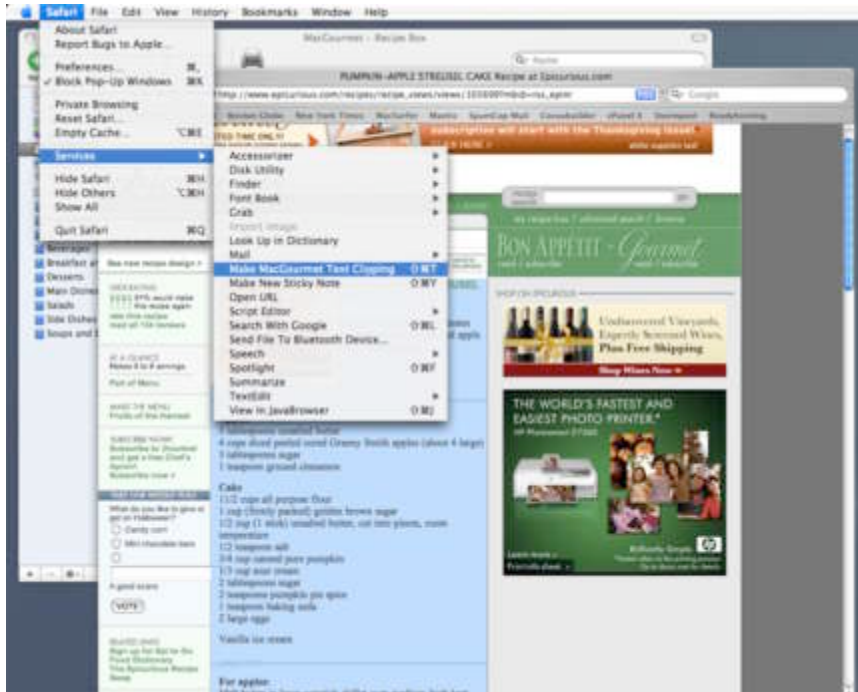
Safari File Edit View History Bookmarks Window Help

About Safari
Report Bugs to Apple...
Preferences... ⌘,
✓ Block Pop-Up Windows ⇧⌘K
Private Browsing
Reset Safari...
Empty Cache... ⌥⌘E
Services
Hide Safari ⌘H
Hide Others ⌥⌘H
Show All
Quit Safari ⌘Q

MacGourmet - Recipe Box

PUMPKIN-APPLE STREUSEL CAKE Recipe at Epicurious.com

http://www.epicurious.com/recipes/recipe_views/views/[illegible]

Accessorizer
Disk Utility
Finder
Font Book
Grab
Import Image
Look Up in Dictionary
Mail
Make MacGourmet Text Clipping ⇧⌘T
Make New Sticky Note ⇧⌘Y
Open URL
Script Editor
Search With Google ⇧⌘L
Send File To Bluetooth Device...
Speech
Spotlight ⇧⌘F
Summarize
TextEdit
View In JavaBrowser ⇧⌘J

Beverages
Breakfast
Desserts
Main Dishes
Salads
Side Dishes
Soups and

BON APPÉTIT · Gourmet

Undiscovered Vineyards, Expertly Screened Wines, Plus Free Shipping
Shop Wines Now

THE WORLD'S FASTEST AND EASIEST PHOTO PRINTER.*

4 cups diced peeled cored Granny Smith apples (about 4 large)
3 tablespoons sugar
1 teaspoon ground cinnamon

Cake
1 1/2 cups all purpose flour
1 cup (firmly packed) golden brown sugar
1/2 cup (1 stick) unsalted butter, cut into pieces, room temperature
1/2 teaspoon salt
3/4 cup canned pure pumpkin
1/3 cup sour cream
2 tablespoons sugar
2 teaspoons pumpkin pie spice
1 teaspoon baking soda
2 large eggs

Vanilla ice cream

For apples:

What do you like to give or get on Halloween?
Candy corn
Mini chocolate bars

VOTE